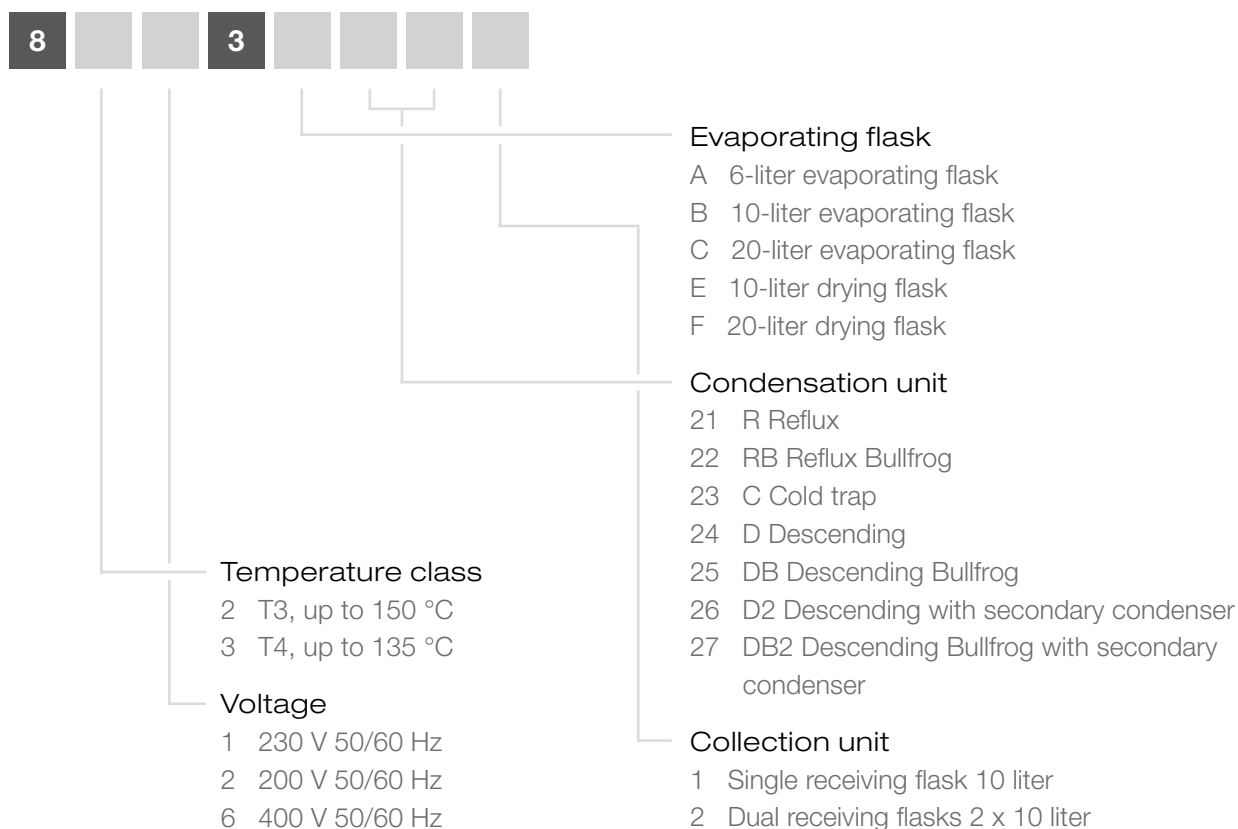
8 3

Evaporating flask
A 6-liter evaporating flask
B 10-liter evaporating flask
C 20-liter evaporating flask
E 10-liter drying flask
F 20-liter drying flask

Condensation unit
21 R Reflux
22 RB Reflux Bullfrog
23 C Cold trap
24 D Descending
25 DB Descending Bullfrog
26 D2 Descending with secondary condenser
27 DB2 Descending Bullfrog with secondary condenser

Collection unit
1 Single receiving flask 10 liter
2 Dual receiving flasks 2 x 10 liter

Temperature class
2 T3, up to 150 °C
3 T4, up to 135 °C

Voltage
1 230 V 50/60 Hz
2 200 V 50/60 Hz
6 400 V 50/60 Hz